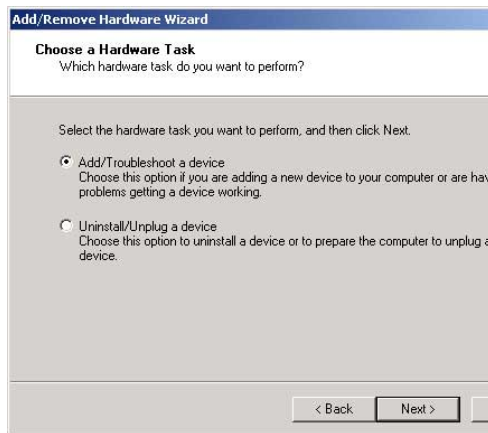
Add/Remove Hardware Wizard

Choose a Hardware Task
Which hardware task do you want to perform?

Select the hardware task you want to perform, and then click Next.

Add/Troubleshoot a device
Choose this option if you are adding a new device to your computer or are hav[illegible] problems getting a device working.

Uninstall/Unplug a device
Choose this option to uninstall a device or to prepare the computer to unplug a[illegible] device.

< Back Next >